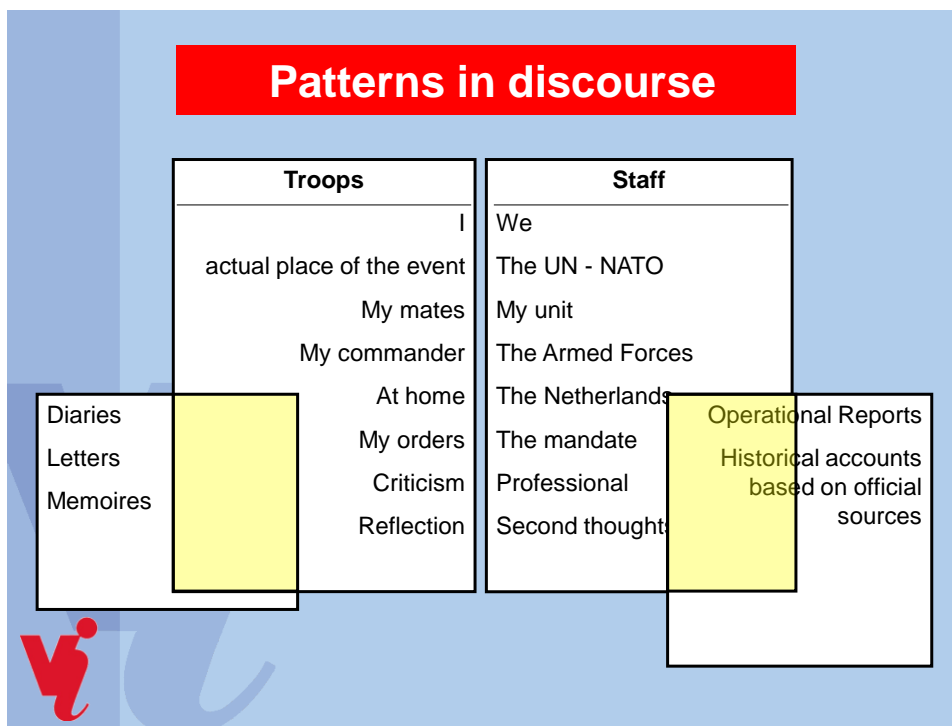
Patterns in discourse

| Troops | Staff |
|---|---|
| I | We |
| actual place of the event | The UN - NATO |
| My mates | My unit |
| My commander | The Armed Forces |
| At home | The Netherlands |
| My orders | The mandate |
| Criticism | Professional |
| Reflection | Second thoughts |

Diaries
Letters
Memoires

Operational Reports
Historical accounts based on official sources